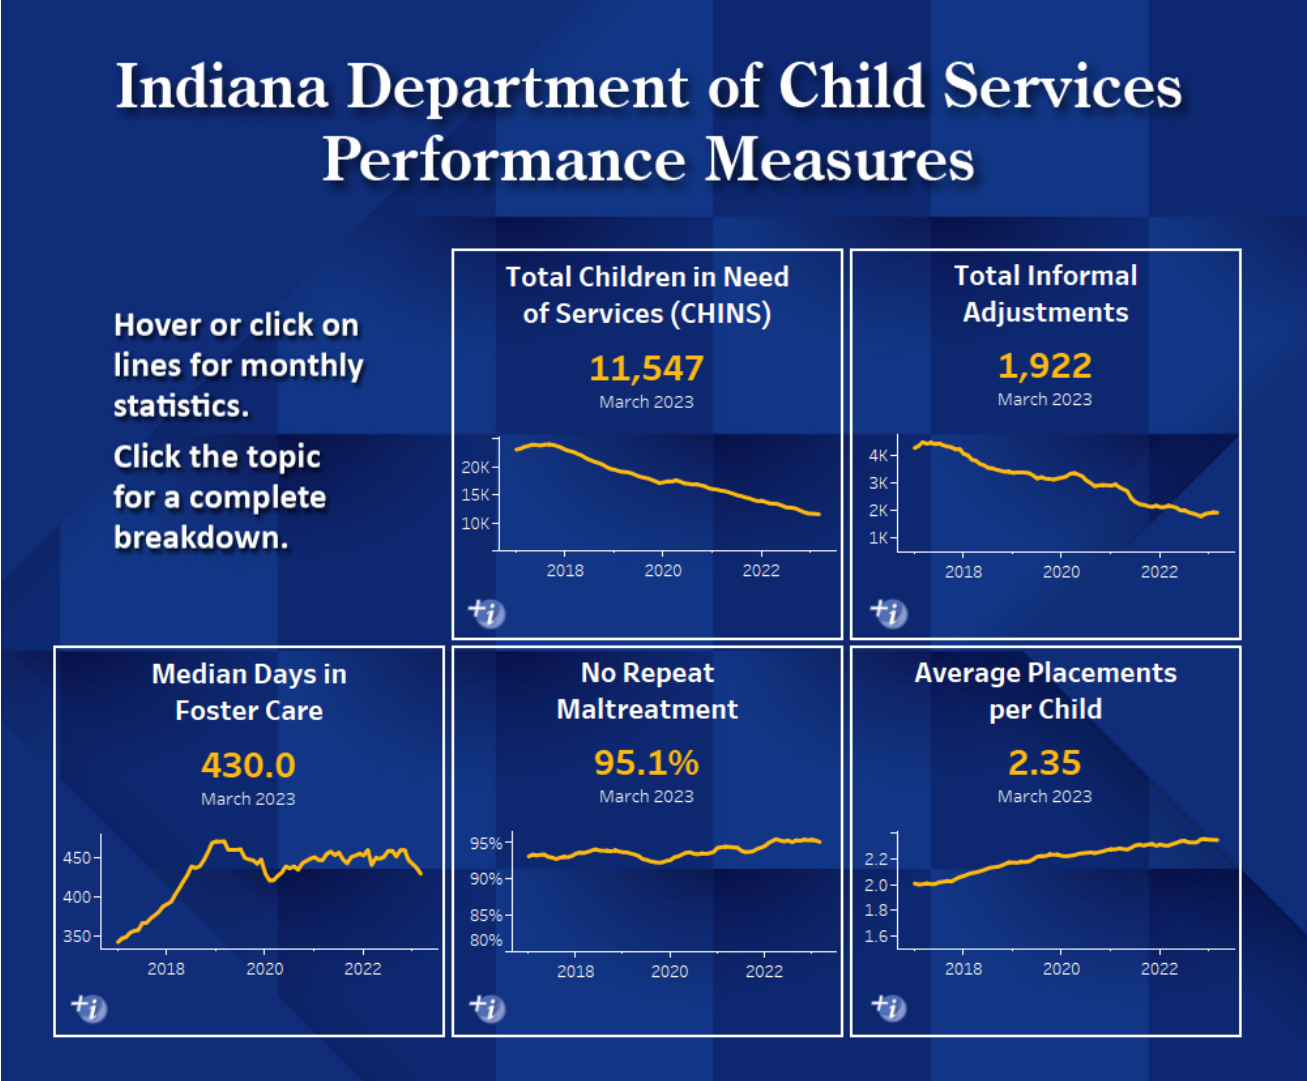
Indiana Department of Child Services
Performance Measures

Hover or click on lines for monthly statistics.

Click the topic for a complete breakdown.

Total Children in Need of Services (CHINS)
11,547
March 2023
20K
15K
10K
2018
2020
2022

Total Informal Adjustments
1,922
March 2023
4K
3K
2K
1K
2018
2020
2022

Median Days in Foster Care
430.0
March 2023
450
400
350
2018
2020
2022

No Repeat Maltreatment
95.1%
March 2023
95%
90%
85%
80%
2018
2020
2022

Average Placements per Child
2.35
March 2023
2.2
2.0
1.8
1.6
2018
2020
2022